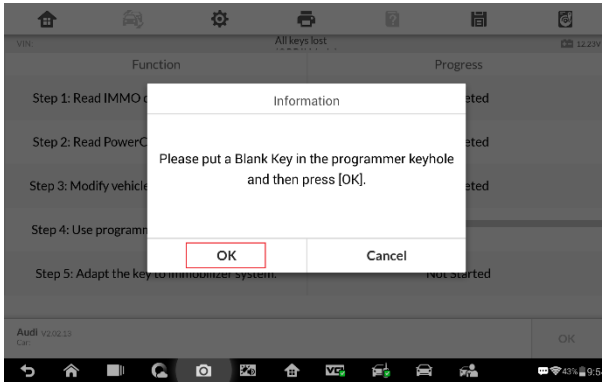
VIN
All keys lost
12.23V

| Function | Progress |
|---|---|
| Step 1: Read IMMO d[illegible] | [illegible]eted |
| Step 2: Read PowerC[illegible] | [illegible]eted |
| Step 3: Modify vehicle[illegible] | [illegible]eted |
| Step 4: Use programm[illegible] | |
| Step 5: Adapt the key to immobilizer system. | Not Started |

Information

Please put a Blank Key in the programmer keyhole and then press [OK].

OK
Cancel

Audi V2.02.13
Car

OK

43% 9:5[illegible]